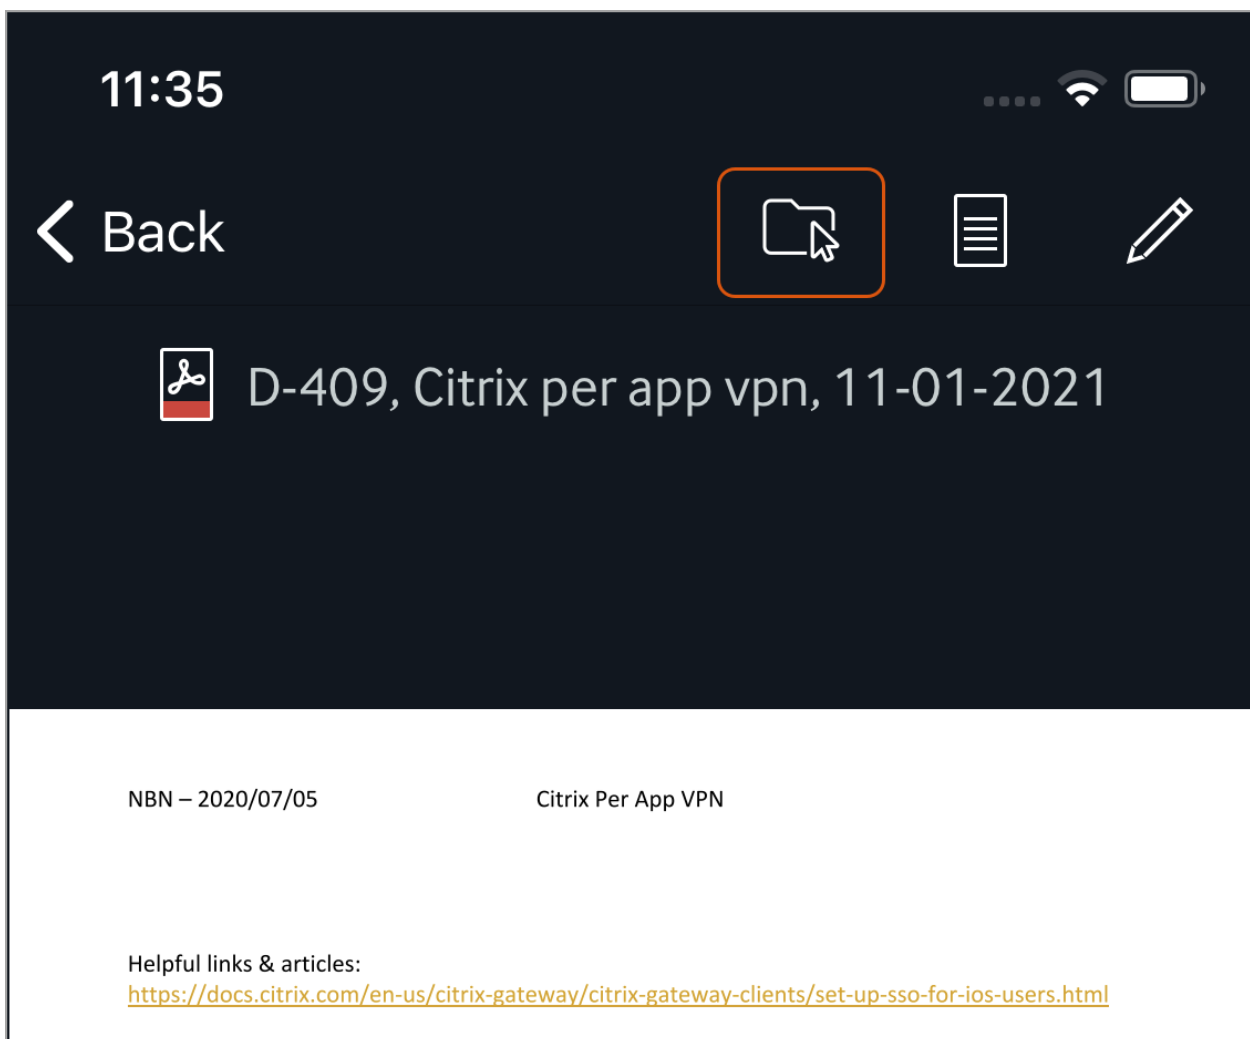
11:35

Back

D-409, Citrix per app vpn, 11-01-2021

NBN – 2020/07/05 Citrix Per App VPN

Helpful links & articles:
https://docs.citrix.com/en-us/citrix-gateway/citrix-gateway-clients/set-up-sso-for-ios-users.html